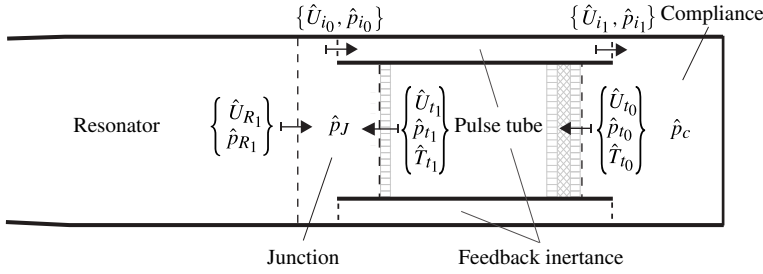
$\{\hat{U}_{i_0}, \hat{p}_{i_0}\}$

$\{\hat{U}_{i_1}, \hat{p}_{i_1}\}$ Compliance

Resonator $\begin{Bmatrix} \hat{U}_{R_1} \\ \hat{p}_{R_1} \end{Bmatrix}$ $\hat{p}_J$ $\begin{Bmatrix} \hat{U}_{t_1} \\ \hat{p}_{t_1} \\ \hat{T}_{t_1} \end{Bmatrix}$ Pulse tube $\begin{Bmatrix} \hat{U}_{t_0} \\ \hat{p}_{t_0} \\ \hat{T}_{t_0} \end{Bmatrix}$ $\hat{p}_c$

Junction

Feedback inertance